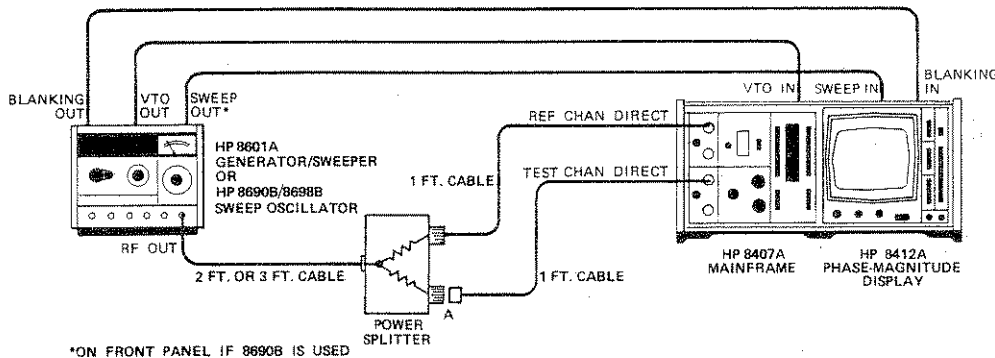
BLANKING OUT

VTO OUT

SWEEP OUT*

VTO IN

SWEEP IN

BLANKING IN

REF CHAN DIRECT

TEST CHAN DIRECT

HP 8601A GENERATOR/SWEEPER OR HP 8690B/8698B SWEEP OSCILLATOR

1 FT. CABLE

RF OUT

2 FT. OR 3 FT. CABLE

POWER SPLITTER

A

1 FT. CABLE

HP 8407A MAINFRAME

HP 8412A PHASE-MAGNITUDE DISPLAY

*ON FRONT PANEL IF 8690B IS USED